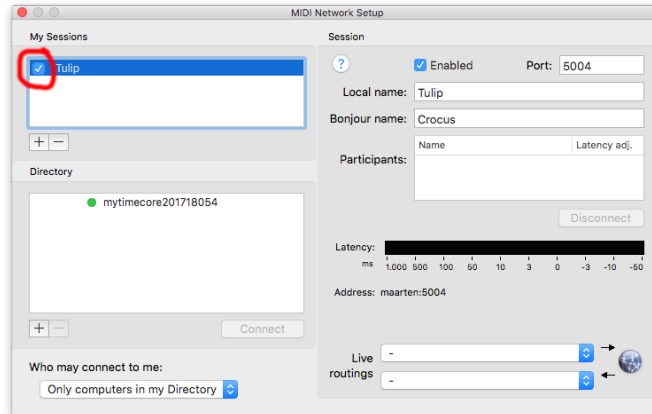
MIDI Network Setup

My Sessions

Tulip

+ −

Directory

mytimecore201718054

+ −

Connect

Who may connect to me:

Only computers in my Directory

Session

?

Enabled

Port: 5004

Local name: Tulip

Bonjour name: Crocus

Participants:

| Name | Latency adj. |
|---|---|

Disconnect

Latency:

ms 1,000 500 100 50 10 3 0 -3 -10 -50

Address: maarten:5004

Live routings

-

-